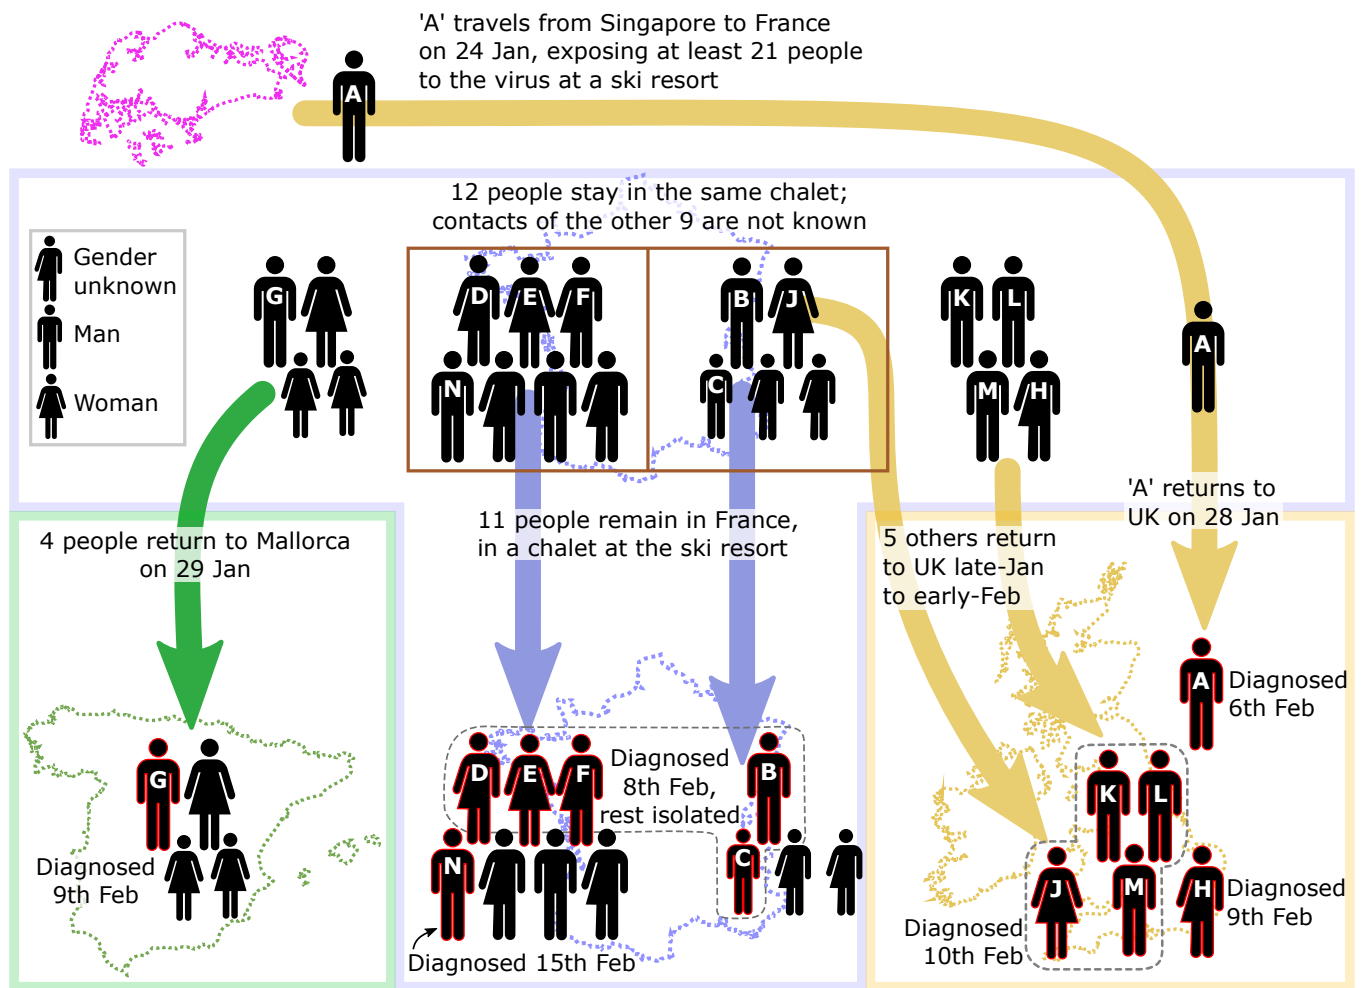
'A' travels from Singapore to France on 24 Jan, exposing at least 21 people to the virus at a ski resort

A

12 people stay in the same chalet; contacts of the other 9 are not known

Gender unknown
Man
Woman

G
D E F
N
B J
C
K L
M H
A

'A' returns to UK on 28 Jan

4 people return to Mallorca on 29 Jan

11 people remain in France, in a chalet at the ski resort

5 others return to UK late-Jan to early-Feb

A Diagnosed 6th Feb

G
Diagnosed 9th Feb

D E F Diagnosed 8th Feb, rest isolated
B
N
C
Diagnosed 15th Feb

K L
J M H Diagnosed 9th Feb
Diagnosed 10th Feb